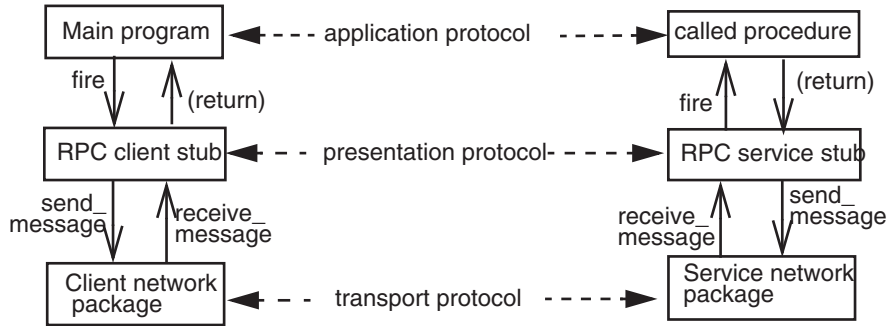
Main program
application protocol
called procedure
fire
(return)
fire
(return)
RPC client stub
presentation protocol-
RPC service stub
send_ message
receive_ message
receive_ message
send_ message
Client network package
transport protocol
Service network package